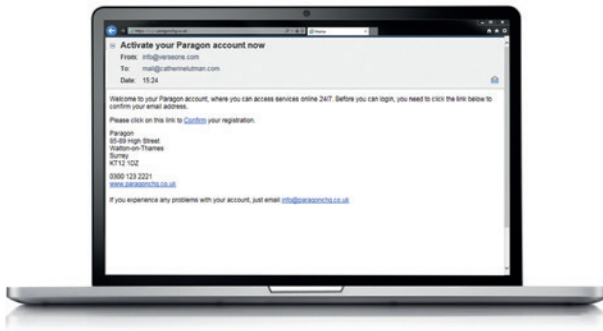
https://www.paragonhq.co.uk

Home

Activate your Paragon account now

From: info@verseone.com

To: mail@catherinelutman.com

Date: 15:24

Welcome to your Paragon account, where you can access services online 24/7. Before you can login, you need to click the link below to confirm your email address.

Please click on this link to Confirm your registration.

Paragon
85-89 High Street
Walton-on-Thames
Surrey
KT12 1DZ

0300 123 2221
www.paragonchq.co.uk

If you experience any problems with your account, just email info@paragonchq.co.uk